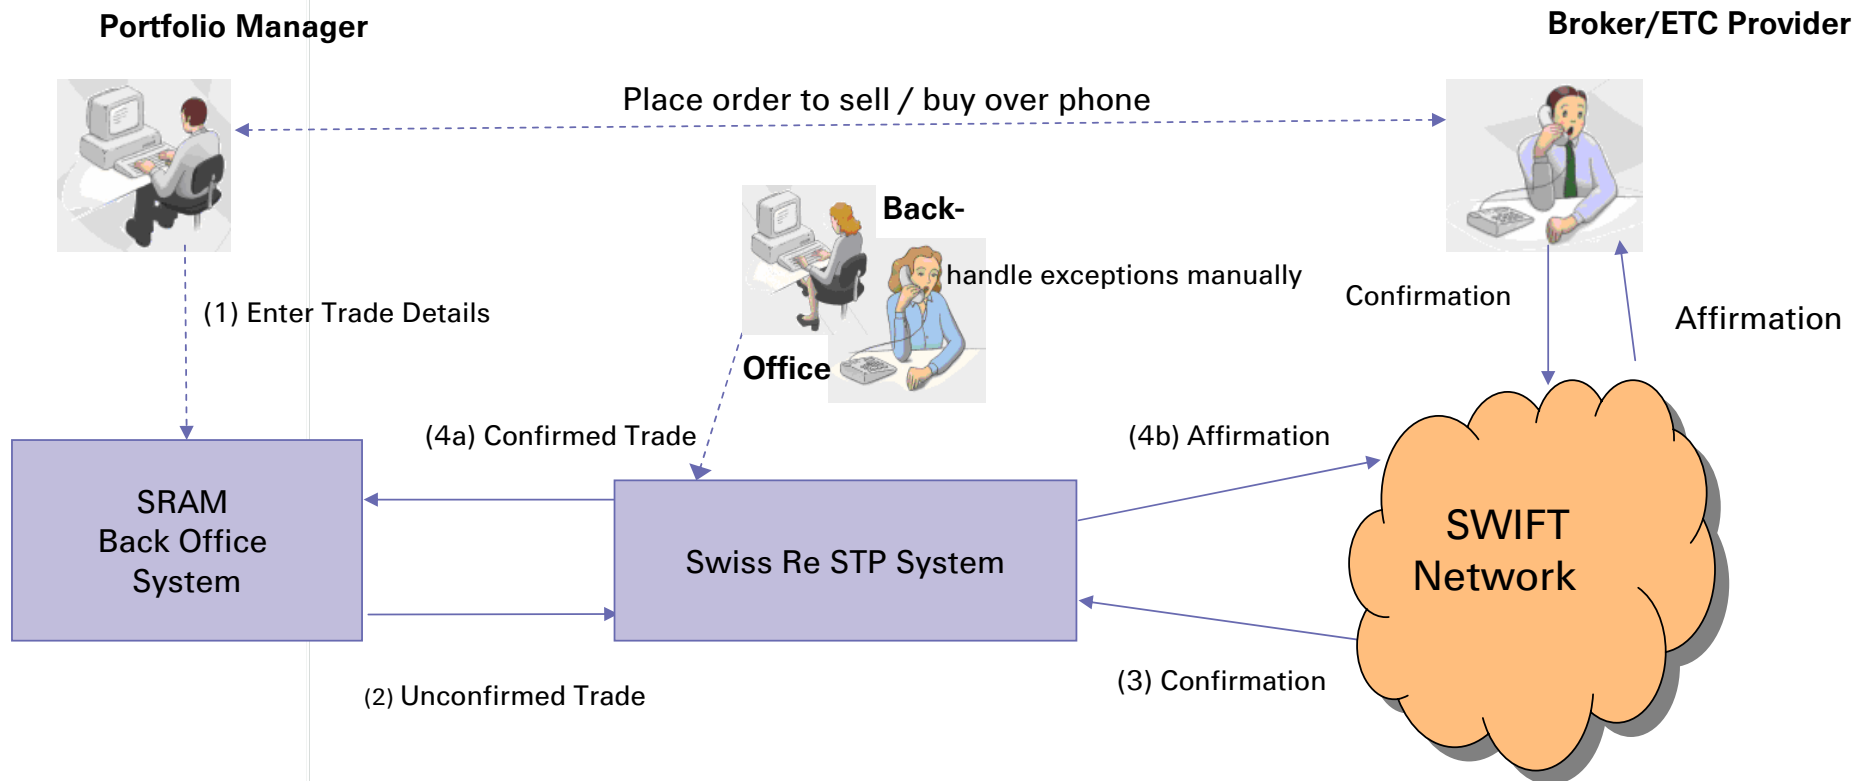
Portfolio Manager

Broker/ETC Provider

Place order to sell / buy over phone

Back-

handle exceptions manually

Office

Confirmation

Affirmation

(1) Enter Trade Details

(4a) Confirmed Trade

(4b) Affirmation

SRAM Back Office System

Swiss Re STP System

SWIFT Network

(2) Unconfirmed Trade

(3) Confirmation